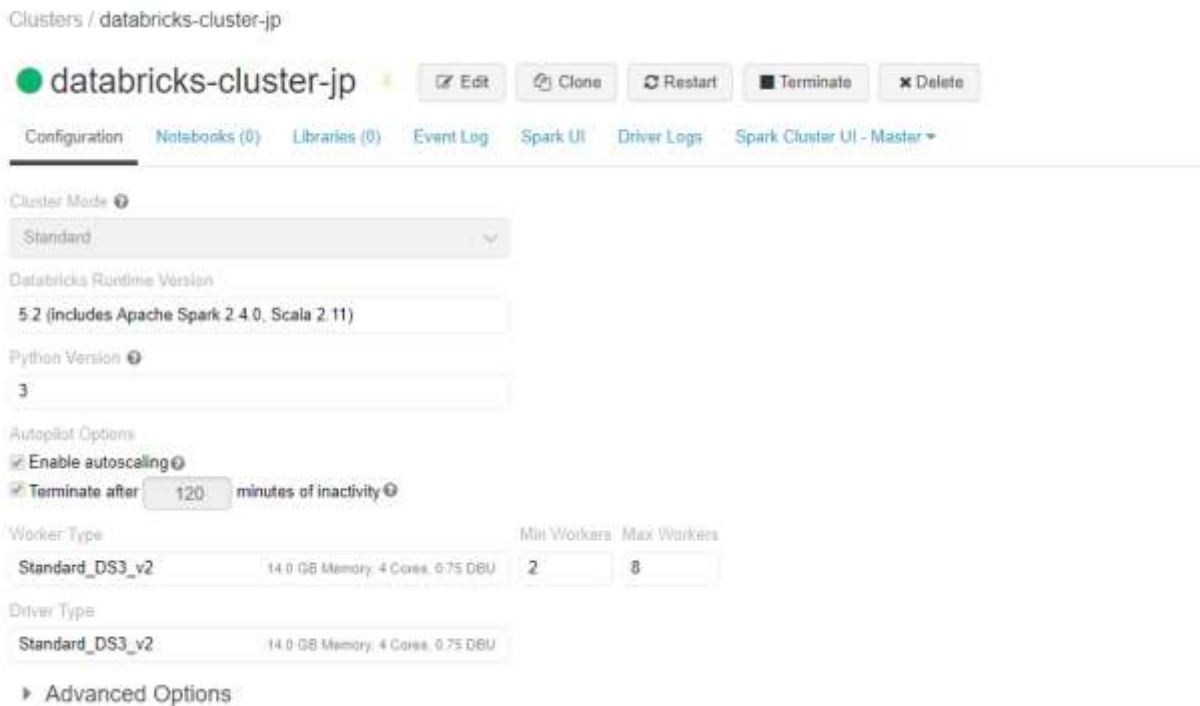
Clusters / databricks-cluster-jp

databricks-cluster-jp

Edit

Clone

Restart

Terminate

Delete

Configuration

Notebooks (0)

Libraries (0)

Event Log

Spark UI

Driver Logs

Spark Cluster UI - Master

Cluster Mode

Standard

Databricks Runtime Version

5.2 (includes Apache Spark 2.4.0, Scala 2.11)

Python Version

3

Autopilot Options

Enable autoscaling

Terminate after 120 minutes of inactivity

Worker Type

Standard_DS3_v2

14.0 GB Memory, 4 Cores, 0.75 DBU

Min Workers

2

Max Workers

8

Driver Type

Standard_DS3_v2

14.0 GB Memory, 4 Cores, 0.75 DBU

Advanced Options